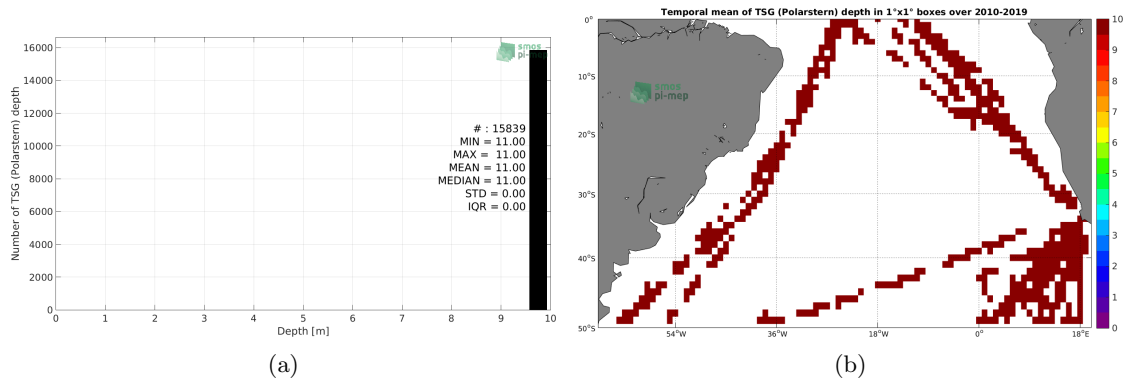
smos pi-mep

Number of TSG (Polarstern) depth

16000
14000
12000
10000
8000
6000
4000
2000
0

# : 15839
MIN = 11.00
MAX = 11.00
MEAN = 11.00
MEDIAN = 11.00
STD = 0.00
IQR = 0.00

0 1 2 3 4 5 6 7 8 9 10
Depth [m]

(a)

Temporal mean of TSG (Polarstern) depth in 1°x1° boxes over 2010-2019

smos pi-mep

0°
10°S
20°S
30°S
40°S
50°S

54°W 36°W 18°W 0° 18°E

10
9
8
7
6
5
4
3
2
1
0

(b)